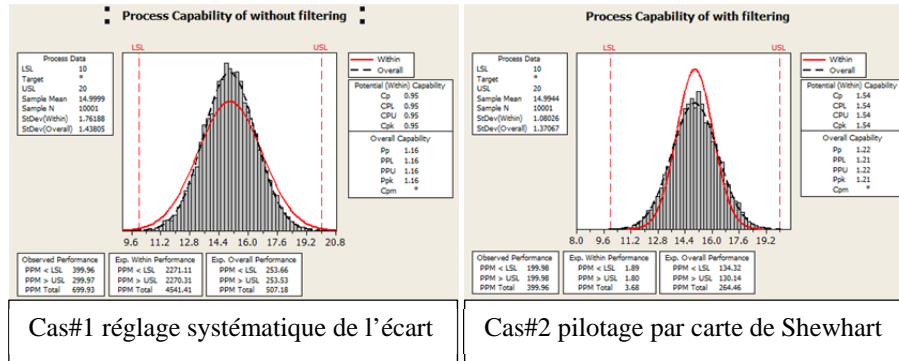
Process Capability of without filtering

LSL USL

| Process Data | |
|---|---|
| LSL | 10 |
| Target | * |
| USL | 20 |
| Sample Mean | 14.9999 |
| Sample N | 10001 |
| StDev(Within) | 1.76188 |
| StDev(Overall) | 1.43805 |

Within
Overall

| Potential (Within) Capability | |
|---|---|
| Cp | 0.95 |
| CPL | 0.95 |
| CPU | 0.95 |
| Cpk | 0.95 |

| Overall Capability | |
|---|---|
| Pp | 1.16 |
| PPL | 1.16 |
| PPU | 1.16 |
| Ppk | 1.16 |
| Cpm | * |

9.6 11.2 12.8 14.4 16.0 17.6 19.2 20.8

| Observed Performance | |
|---|---|
| PPM < LSL | 399.96 |
| PPM > USL | 299.97 |
| PPM Total | 699.93 |

| Exp. Within Performance | |
|---|---|
| PPM < LSL | 2271.11 |
| PPM > USL | 2270.31 |
| PPM Total | 4541.41 |

| Exp. Overall Performance | |
|---|---|
| PPM < LSL | 253.66 |
| PPM > USL | 253.53 |
| PPM Total | 507.18 |

Process Capability of with filtering

LSL USL

| Process Data | |
|---|---|
| LSL | 10 |
| Target | * |
| USL | 20 |
| Sample Mean | 14.9944 |
| Sample N | 10001 |
| StDev(Within) | 1.08026 |
| StDev(Overall) | 1.37067 |

Within
Overall

| Potential (Within) Capability | |
|---|---|
| Cp | 1.54 |
| CPL | 1.54 |
| CPU | 1.54 |
| Cpk | 1.54 |

| Overall Capability | |
|---|---|
| Pp | 1.22 |
| PPL | 1.21 |
| PPU | 1.22 |
| Ppk | 1.21 |
| Cpm | * |

8.0 9.6 11.2 12.8 14.4 16.0 17.6 19.2

| Observed Performance | |
|---|---|
| PPM < LSL | 199.98 |
| PPM > USL | 199.98 |
| PPM Total | 399.96 |

| Exp. Within Performance | |
|---|---|
| PPM < LSL | 1.89 |
| PPM > USL | 1.80 |
| PPM Total | 3.68 |

| Exp. Overall Performance | |
|---|---|
| PPM < LSL | 134.32 |
| PPM > USL | 130.14 |
| PPM Total | 264.46 |

Cas#1 réglage systématique de l'écart

Cas#2 pilotage par carte de Shewhart